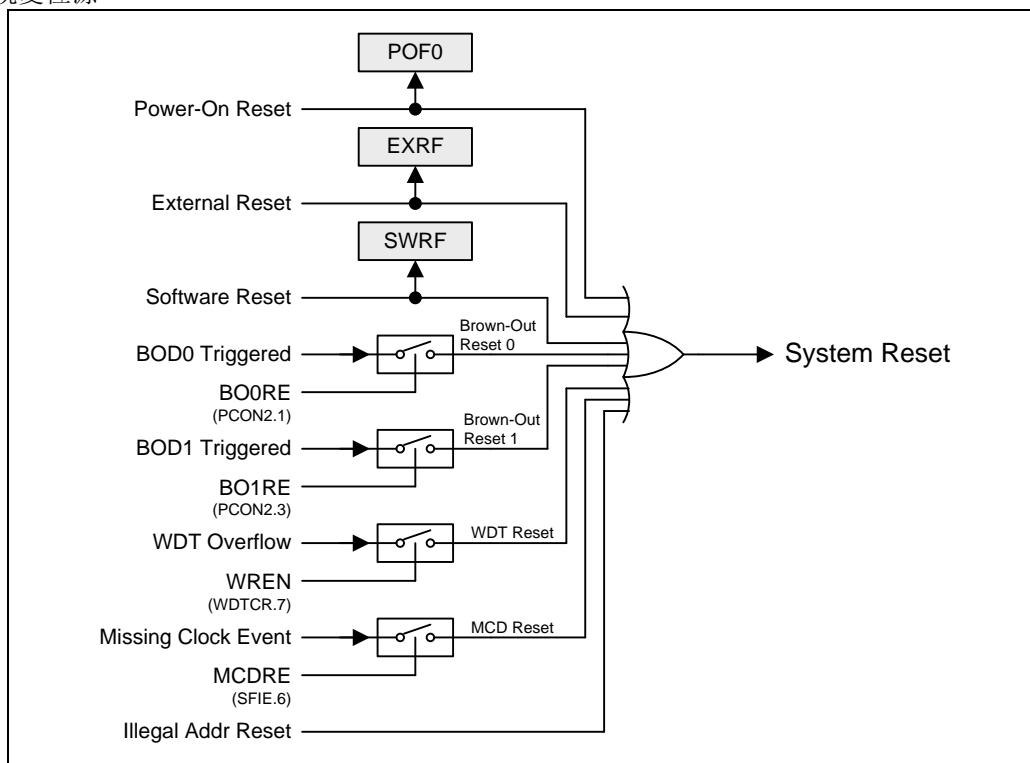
POF0

Power-On Reset

EXRF

External Reset

SWRF

Software Reset

BOD0 Triggered

Brown-Out Reset 0

BO0RE
(PCON2.1)

BOD1 Triggered

Brown-Out Reset 1

BO1RE
(PCON2.3)

WDT Overflow

WDT Reset

WREN
(WDTCR.7)

Missing Clock Event

MCD Reset

MCDRE
(SFIE.6)

Illegal Addr Reset

System Reset